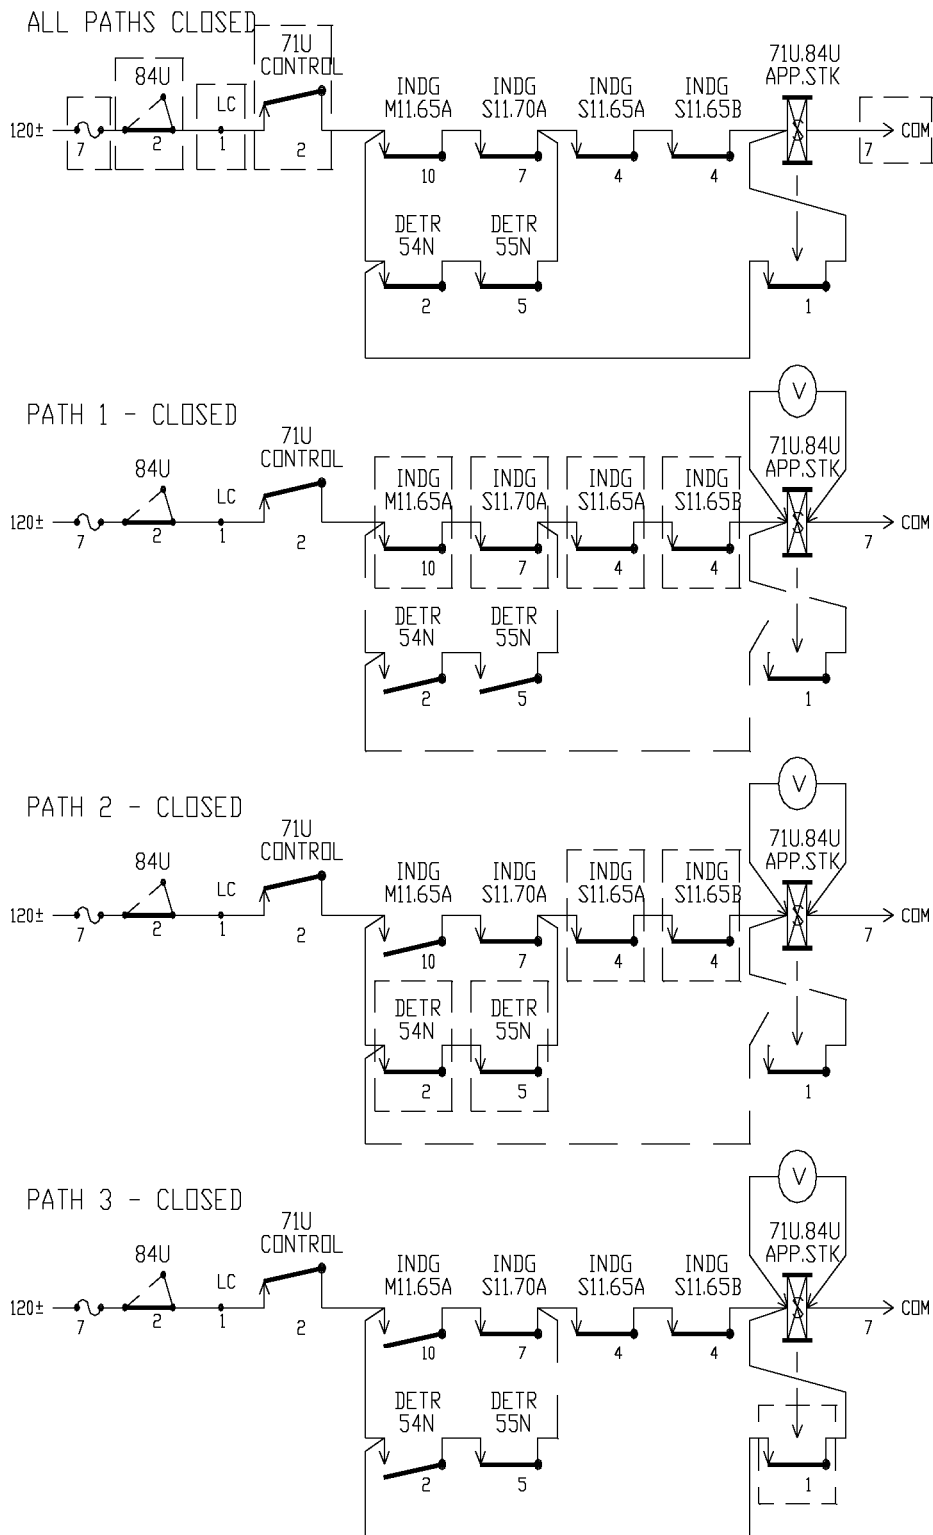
ALL PATHS CLOSED

120± 7 84U 2 LC 1 71U CONTROL 2 INDG M11.65A 10 INDG S11.70A 7 INDG S11.65A 4 INDG S11.65B 4 71U.84U APP.STK COM 7

DETR 54N 2 DETR 55N 5 1

PATH 1 - CLOSED

120± 7 84U 2 LC 1 71U CONTROL 2 INDG M11.65A 10 INDG S11.70A 7 INDG S11.65A 4 INDG S11.65B 4 V 71U.84U APP.STK COM 7

DETR 54N 2 DETR 55N 5 1

PATH 2 - CLOSED

120± 7 84U 2 LC 1 71U CONTROL 2 INDG M11.65A 10 INDG S11.70A 7 INDG S11.65A 4 INDG S11.65B 4 V 71U.84U APP.STK COM 7

DETR 54N 2 DETR 55N 5 1

PATH 3 - CLOSED

120± 7 84U 2 LC 1 71U CONTROL 2 INDG M11.65A 10 INDG S11.70A 7 INDG S11.65A 4 INDG S11.65B 4 V 71U.84U APP.STK COM 7

DETR 54N 2 DETR 55N 5 1